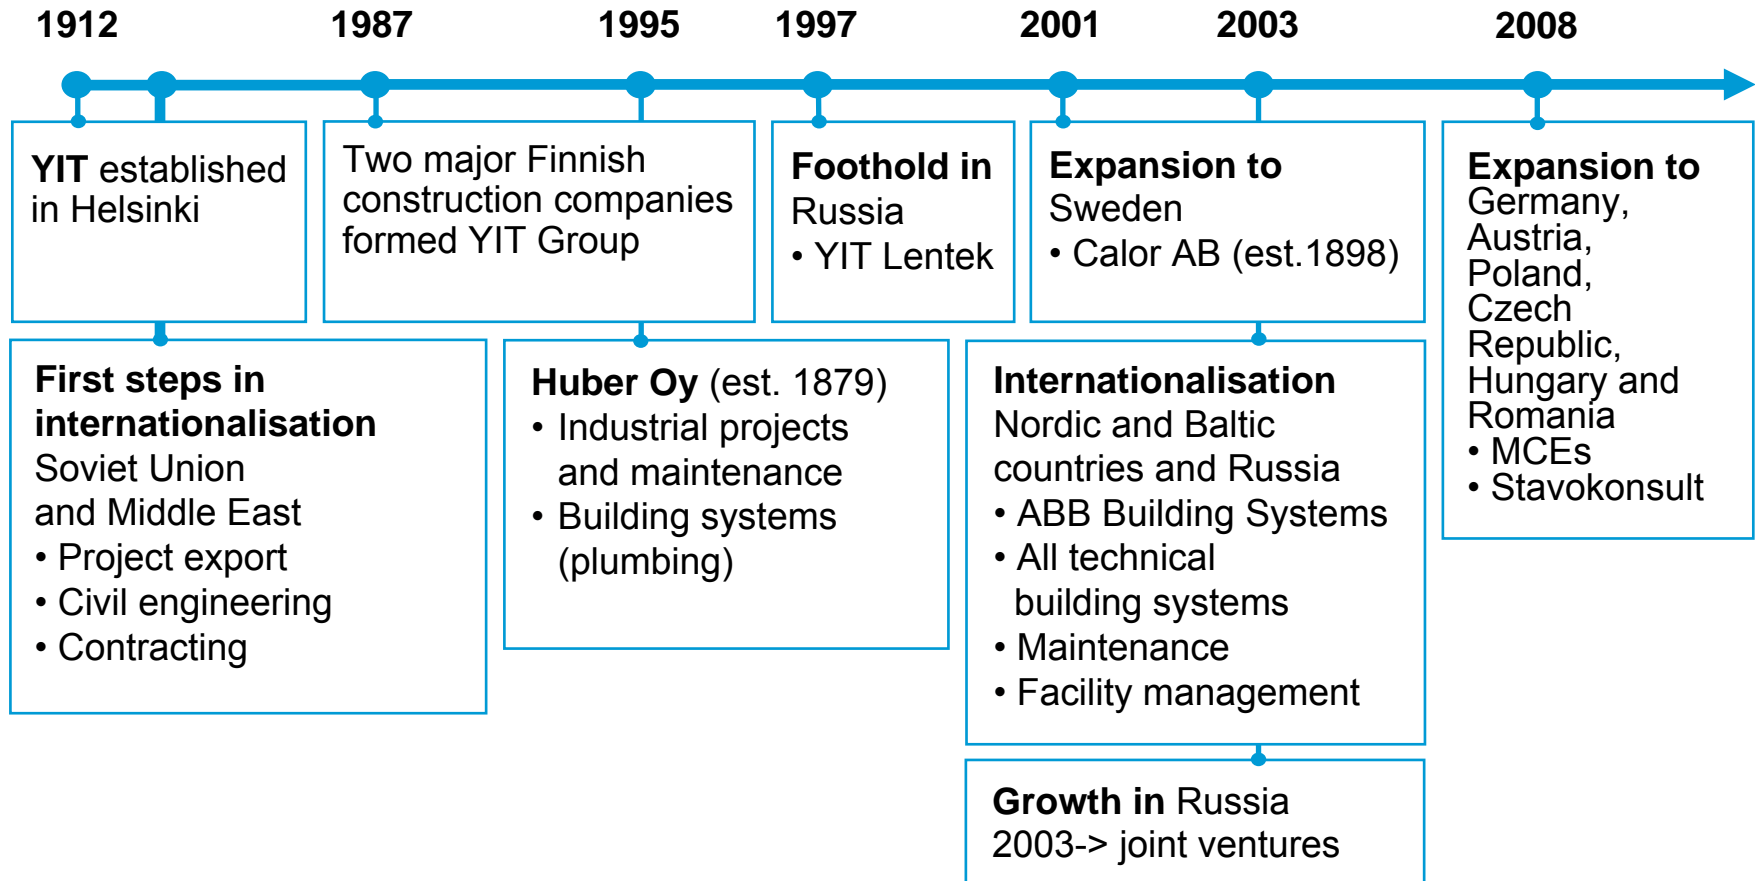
1912 1987 1995 1997 2001 2003 2008

YIT established in Helsinki

First steps in internationalisation
Soviet Union and Middle East
• Project export
• Civil engineering
• Contracting

Two major Finnish construction companies formed YIT Group

Huber Oy (est. 1879)
• Industrial projects and maintenance
• Building systems (plumbing)

Foothold in Russia
• YIT Lentek

Expansion to Sweden
• Calor AB (est.1898)

Internationalisation
Nordic and Baltic countries and Russia
• ABB Building Systems
• All technical building systems
• Maintenance
• Facility management

Growth in Russia
2003-> joint ventures

Expansion to Germany, Austria, Poland, Czech Republic, Hungary and Romania
• MCEs
• Stavokonsult